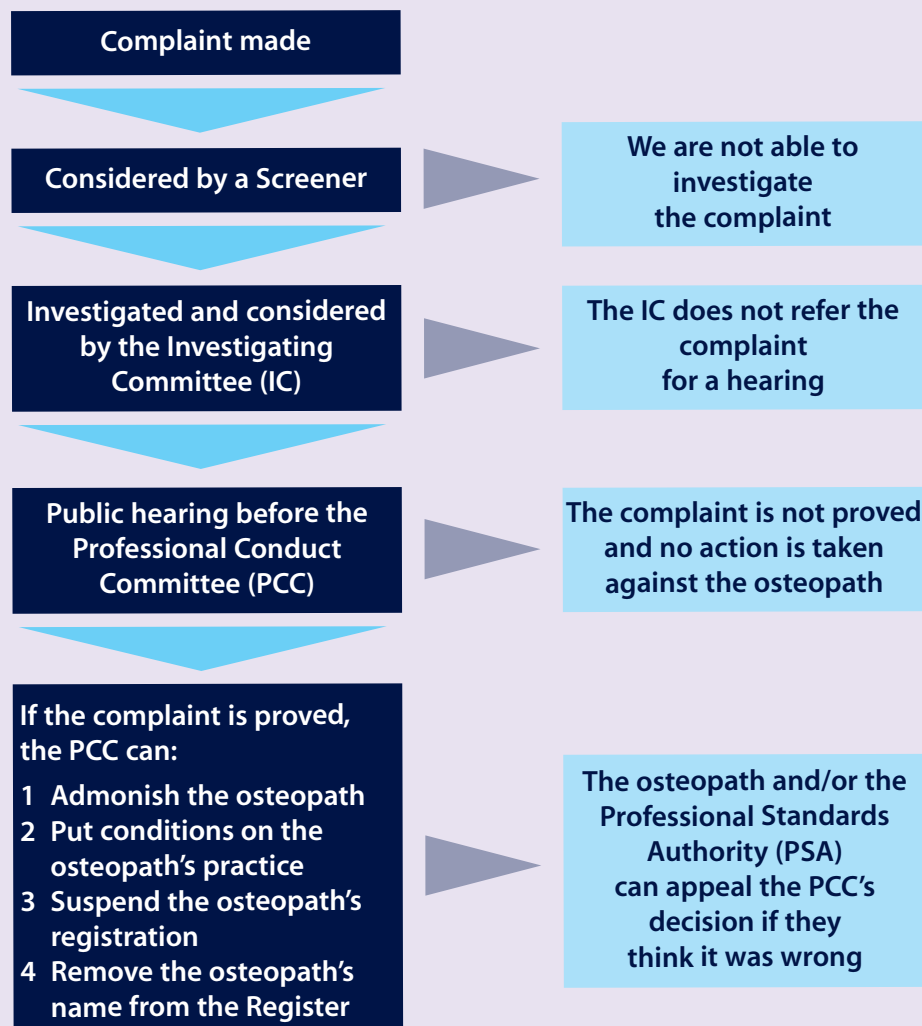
Complaint made

Considered by a Screener

We are not able to investigate the complaint

Investigated and considered by the Investigating Committee (IC)

The IC does not refer the complaint for a hearing

Public hearing before the Professional Conduct Committee (PCC)

The complaint is not proved and no action is taken against the osteopath

If the complaint is proved, the PCC can:

1 Admonish the osteopath
2 Put conditions on the osteopath's practice
3 Suspend the osteopath's registration
4 Remove the osteopath's name from the Register

The osteopath and/or the Professional Standards Authority (PSA) can appeal the PCC's decision if they think it was wrong